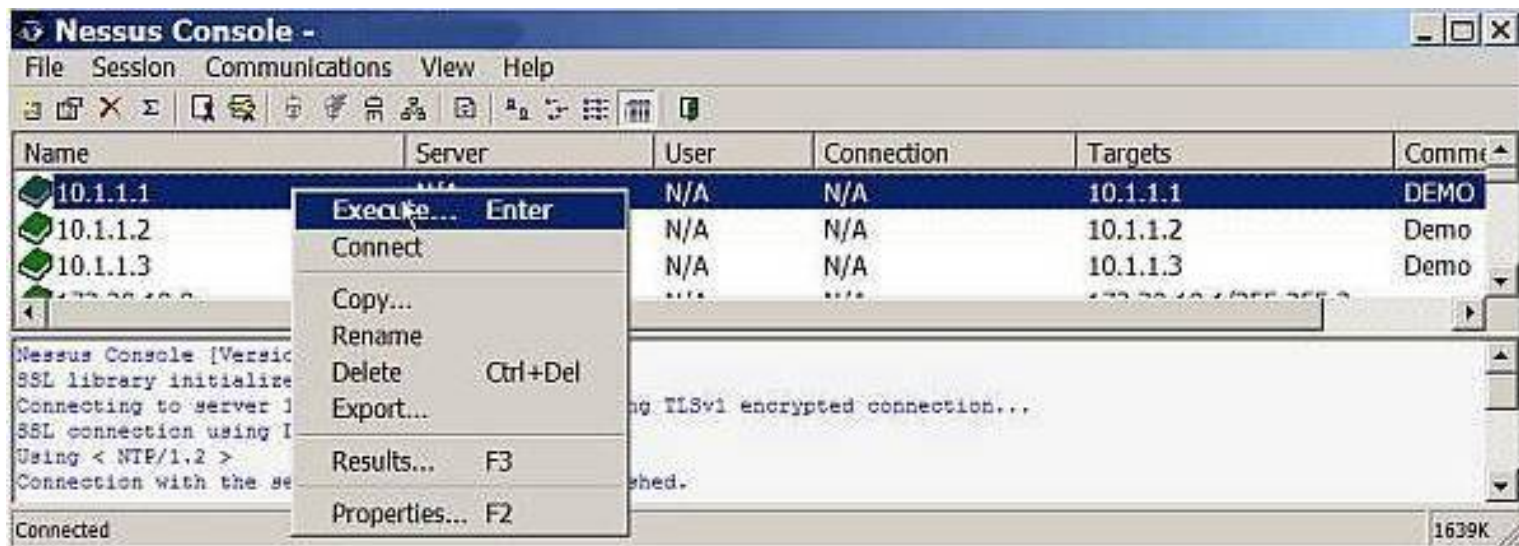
Nessus Console -

File Session Communications View Help

| Name | Server | User | Connection | Targets | Comme |
|---|---|---|---|---|---|
| 10.1.1.1 | N/A | N/A | N/A | 10.1.1.1 | DEMO |
| 10.1.1.2 | | N/A | N/A | 10.1.1.2 | Demo |
| 10.1.1.3 | | N/A | N/A | 10.1.1.3 | Demo |

Execute... Enter
Connect
Copy...
Rename
Delete Ctrl+Del
Export...
Results... F3
Properties... F2

Nessus Console [Versio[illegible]
SSL library initialize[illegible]
Connecting to server 1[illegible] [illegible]ng TLSv1 encrypted connection...
SSL connection using I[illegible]
Using < NTP/1.2 >
Connection with the se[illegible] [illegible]shed.

Connected
1639K